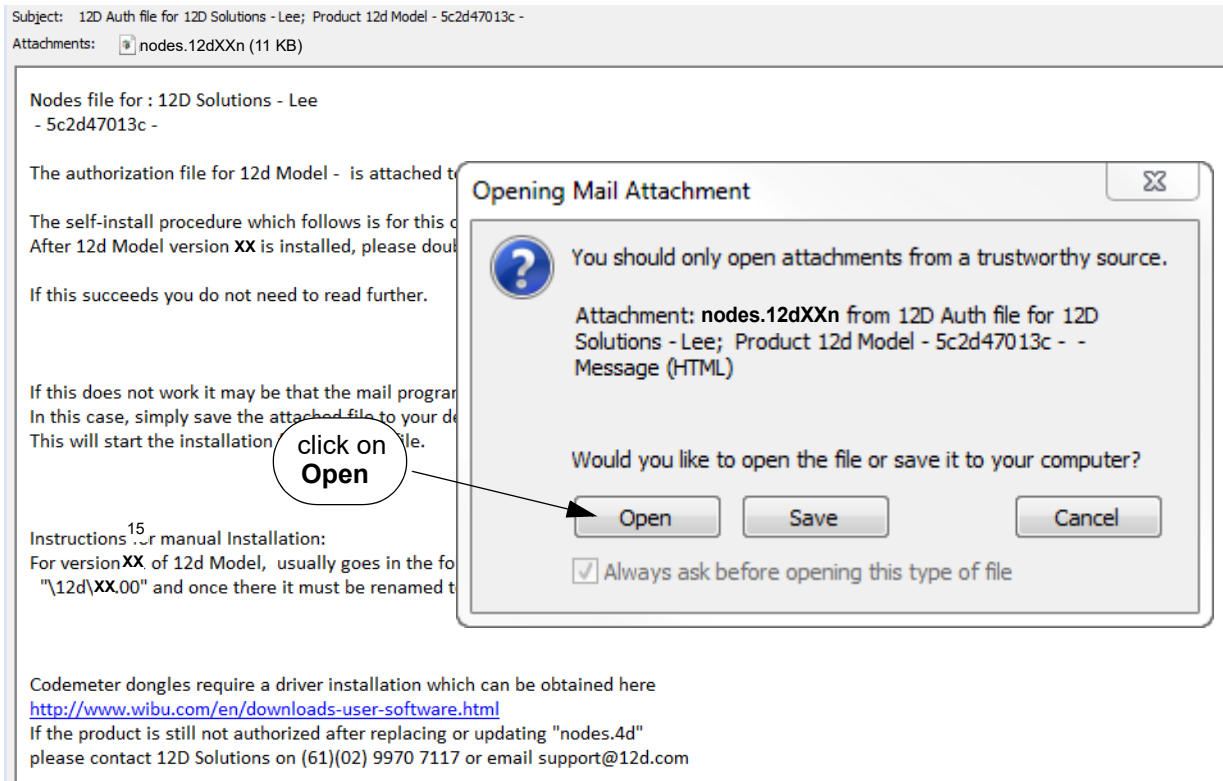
Subject: 12D Auth file for 12D Solutions - Lee; Product 12d Model - 5c2d47013c -

Attachments: nodes.12dXXn (11 KB)

Nodes file for : 12D Solutions - Lee
- 5c2d47013c -

The authorization file for 12d Model - is attached t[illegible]

The self-install procedure which follows is for this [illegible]
After 12d Model version XX is installed, please doub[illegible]

If this succeeds you do not need to read further.

If this does not work it may be that the mail prograr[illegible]
In this case, simply save the attached file to your de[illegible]
This will start the installation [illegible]ile.

Instructions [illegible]r manual Installation:
For version XX of 12d Model, usually goes in the fo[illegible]
"\12d\XX.00" and once there it must be renamed t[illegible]

Codemeter dongles require a driver installation which can be obtained here
http://www.wibu.com/en/downloads-user-software.html
If the product is still not authorized after replacing or updating "nodes.4d"
please contact 12D Solutions on (61)(02) 9970 7117 or email support@12d.com

Opening Mail Attachment

You should only open attachments from a trustworthy source.

Attachment: nodes.12dXXn from 12D Auth file for 12D Solutions - Lee; Product 12d Model - 5c2d47013c - - Message (HTML)

Would you like to open the file or save it to your computer?

Open Save Cancel

Always ask before opening this type of file

click on Open

15